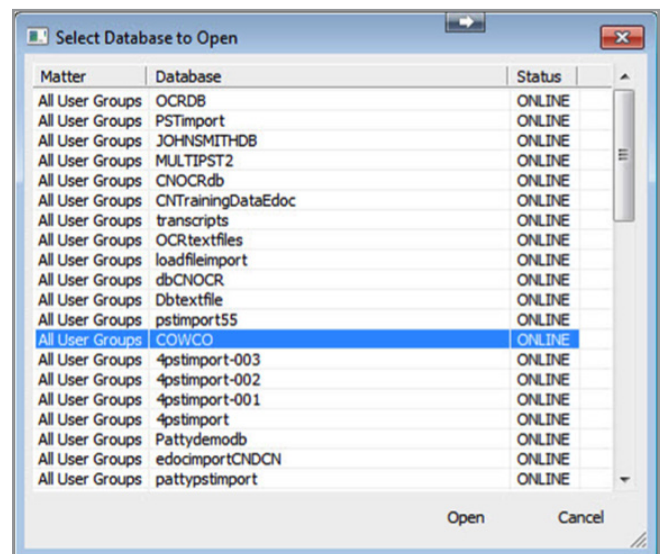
Select Database to Open

| Matter | Database | Status |
|---|---|---|
| All User Groups | OCRDB | ONLINE |
| All User Groups | PSTimport | ONLINE |
| All User Groups | JOHNSMITHDB | ONLINE |
| All User Groups | MULTIPST2 | ONLINE |
| All User Groups | CNOCRdb | ONLINE |
| All User Groups | CNTrainingDataEdoc | ONLINE |
| All User Groups | transcripts | ONLINE |
| All User Groups | OCRtextfiles | ONLINE |
| All User Groups | loadfileimport | ONLINE |
| All User Groups | dbCNOCR | ONLINE |
| All User Groups | Dbtextfile | ONLINE |
| All User Groups | pstimport55 | ONLINE |
| All User Groups | COWCO | ONLINE |
| All User Groups | 4pstimport-003 | ONLINE |
| All User Groups | 4pstimport-002 | ONLINE |
| All User Groups | 4pstimport-001 | ONLINE |
| All User Groups | 4pstimport | ONLINE |
| All User Groups | Pattydemodb | ONLINE |
| All User Groups | edocimportCNDCN | ONLINE |
| All User Groups | pattypstimport | ONLINE |

Open Cancel